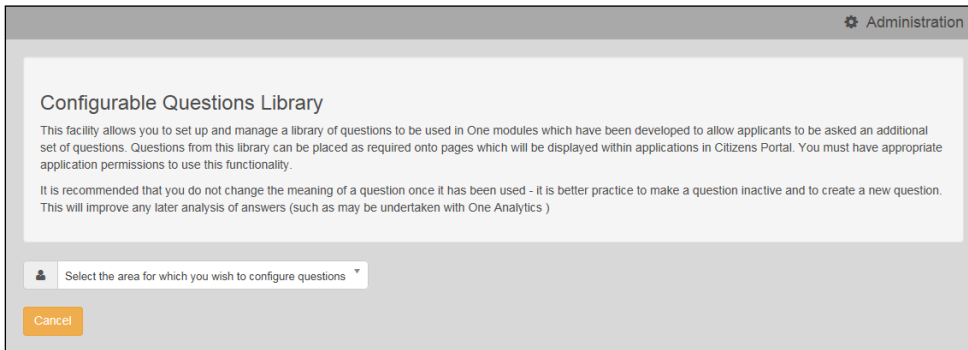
Administration

Configurable Questions Library

This facility allows you to set up and manage a library of questions to be used in One modules which have been developed to allow applicants to be asked an additional set of questions. Questions from this library can be placed as required onto pages which will be displayed within applications in Citizens Portal. You must have appropriate application permissions to use this functionality.

It is recommended that you do not change the meaning of a question once it has been used - it is better practice to make a question inactive and to create a new question. This will improve any later analysis of answers (such as may be undertaken with One Analytics )

Select the area for which you wish to configure questions

Cancel